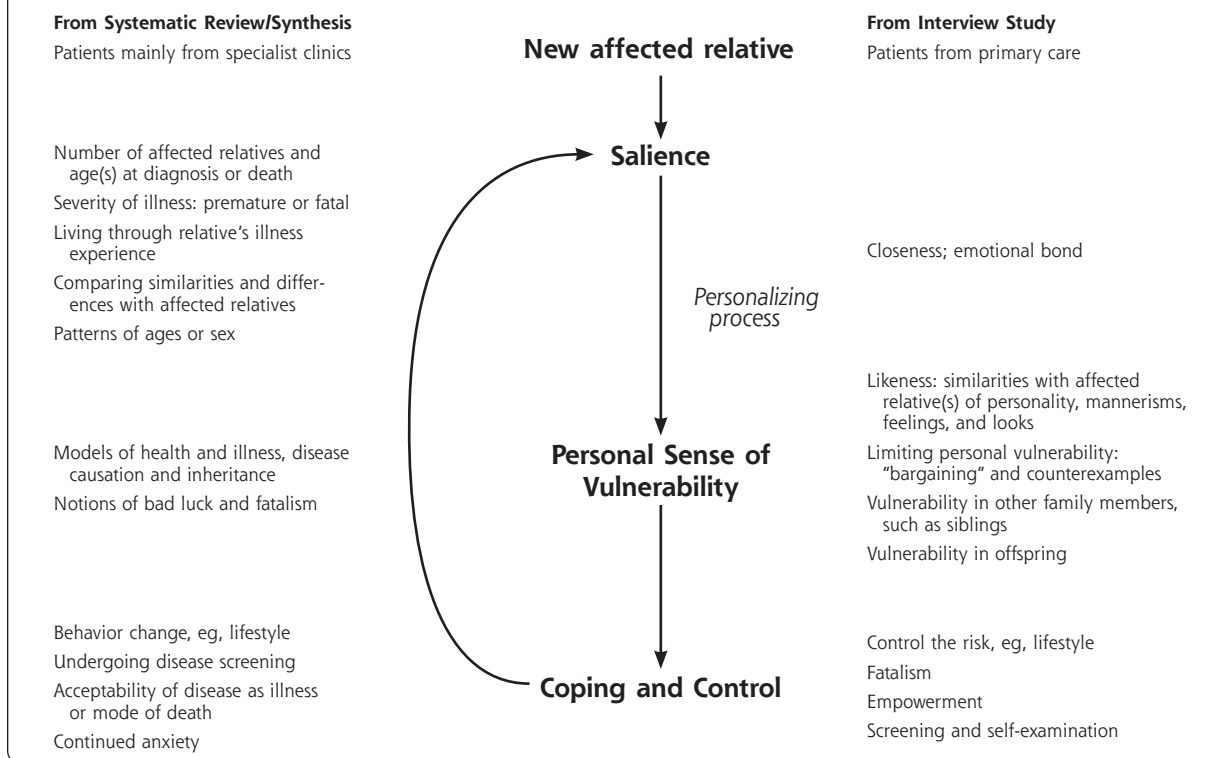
From Systematic Review/Synthesis

Patients mainly from specialist clinics

New affected relative

From Interview Study

Patients from primary care

Number of affected relatives and age(s) at diagnosis or death

Severity of illness: premature or fatal

Living through relative's illness experience

Comparing similarities and differences with affected relatives

Patterns of ages or sex

Salience

Personalizing process

Closeness; emotional bond

Likeness: similarities with affected relative(s) of personality, mannerisms, feelings, and looks

Models of health and illness, disease causation and inheritance

Notions of bad luck and fatalism

Personal Sense of Vulnerability

Limiting personal vulnerability: "bargaining" and counterexamples

Vulnerability in other family members, such as siblings

Vulnerability in offspring

Behavior change, eg, lifestyle

Undergoing disease screening

Acceptability of disease as illness or mode of death

Continued anxiety

Coping and Control

Control the risk, eg, lifestyle

Fatalism

Empowerment

Screening and self-examination